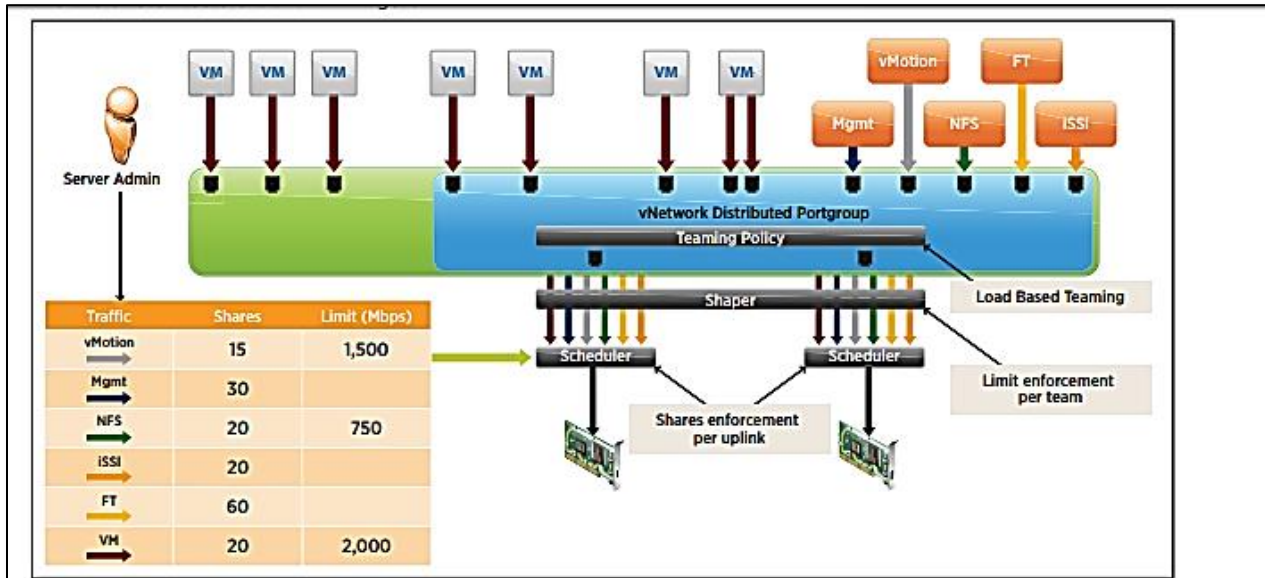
VM VM VM VM VM VM VM

vMotion FT

Mgmt NFS ISSI

Server Admin

vNetwork Distributed Portgroup

Teaming Policy

Load Based Teaming

Shaper

| Traffic | Shares | Limit (Mbps) |
|---|---|---|
| vMotion | 15 | 1,500 |
| Mgmt | 30 | |
| NFS | 20 | 750 |
| iSSI | 20 | |
| FT | 60 | |
| VM | 20 | 2,000 |

Scheduler

Scheduler

Limit enforcement per team

Shares enforcement per uplink